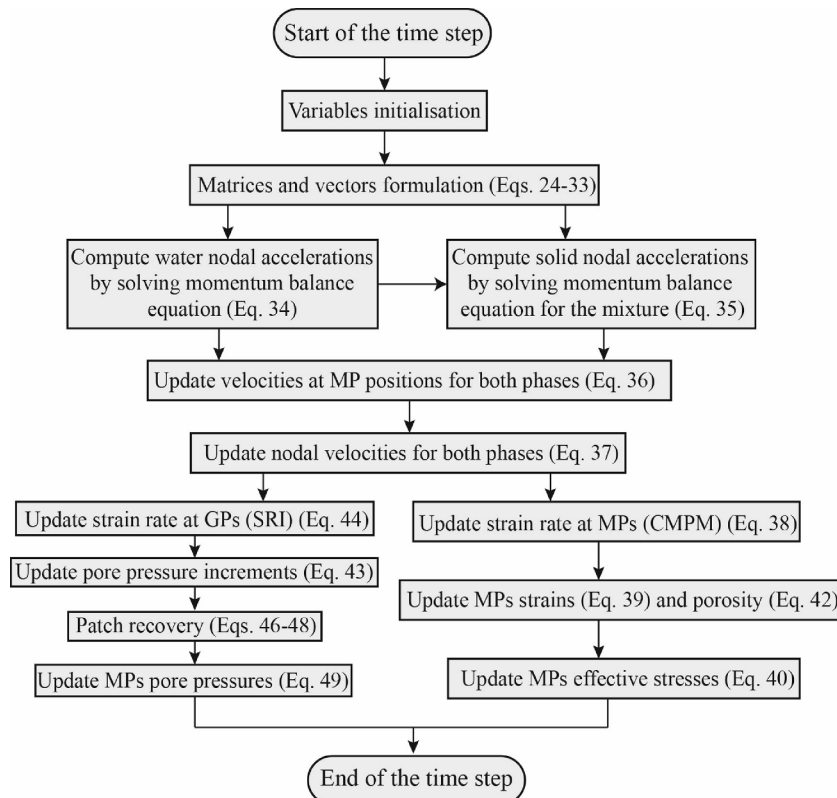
Start of the time step

Variables initialisation

Matrices and vectors formulation (Eqs. 24-33)

Compute water nodal accelerations by solving momentum balance equation (Eq. 34)

Compute solid nodal accelerations by solving momentum balance equation for the mixture (Eq. 35)

Update velocities at MP positions for both phases (Eq. 36)

Update nodal velocities for both phases (Eq. 37)

Update strain rate at GPs (SRI) (Eq. 44)

Update pore pressure increments (Eq. 43)

Patch recovery (Eqs. 46-48)

Update MPs pore pressures (Eq. 49)

Update strain rate at MPs (CMPM) (Eq. 38)

Update MPs strains (Eq. 39) and porosity (Eq. 42)

Update MPs effective stresses (Eq. 40)

End of the time step